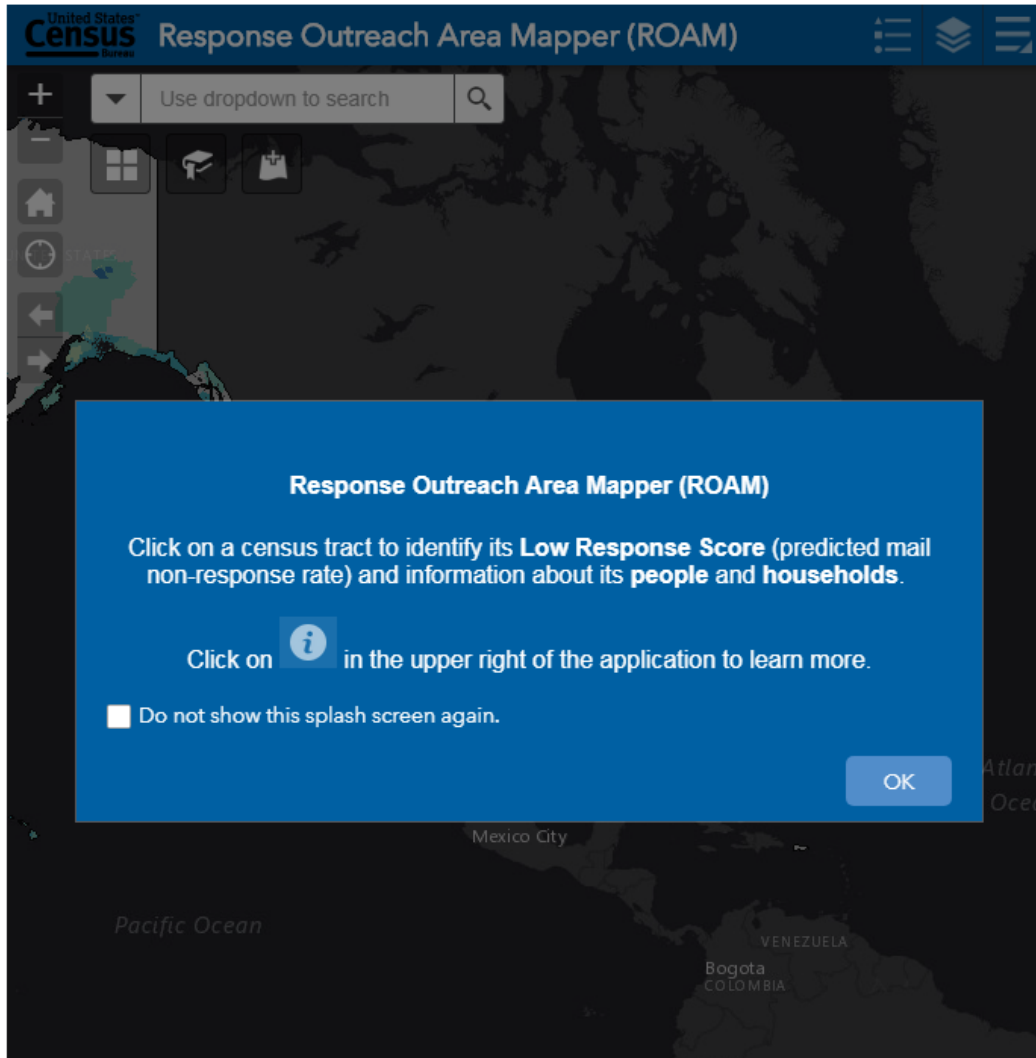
United States Census Bureau Response Outreach Area Mapper (ROAM)

+
−
Use dropdown to search

Response Outreach Area Mapper (ROAM)

Click on a census tract to identify its **Low Response Score** (predicted mail non-response rate) and information about its **people** and **households**.

Click on *i* in the upper right of the application to learn more.

Do not show this splash screen again.

OK

Atlan
Ocea

Mexico City

Pacific Ocean

VENEZUELA
Bogota
COLOMBIA